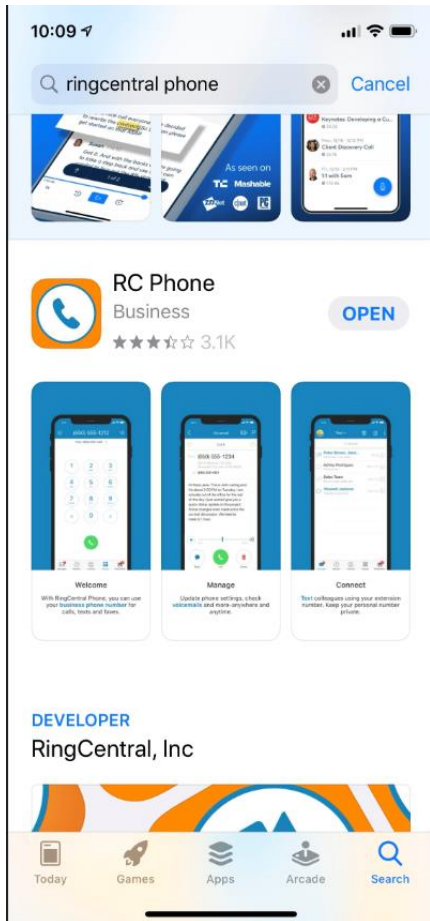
10:09

ringcentral phone

Cancel

As seen on

TC Mashable

Keynotes: Developing a Cu...

Client Discovery Call

1:1 with Sam

RC Phone

Business

3.1K

OPEN

Welcome

With RingCentral Phone, you can use your business phone number for calls, texts and faxes.

Manage

Update phone settings, check voicemails and more–anywhere and anytime.

Connect

Text colleagues using your extension number. Keep your personal number private.

DEVELOPER

RingCentral, Inc

Today

Games

Apps

Arcade

Search